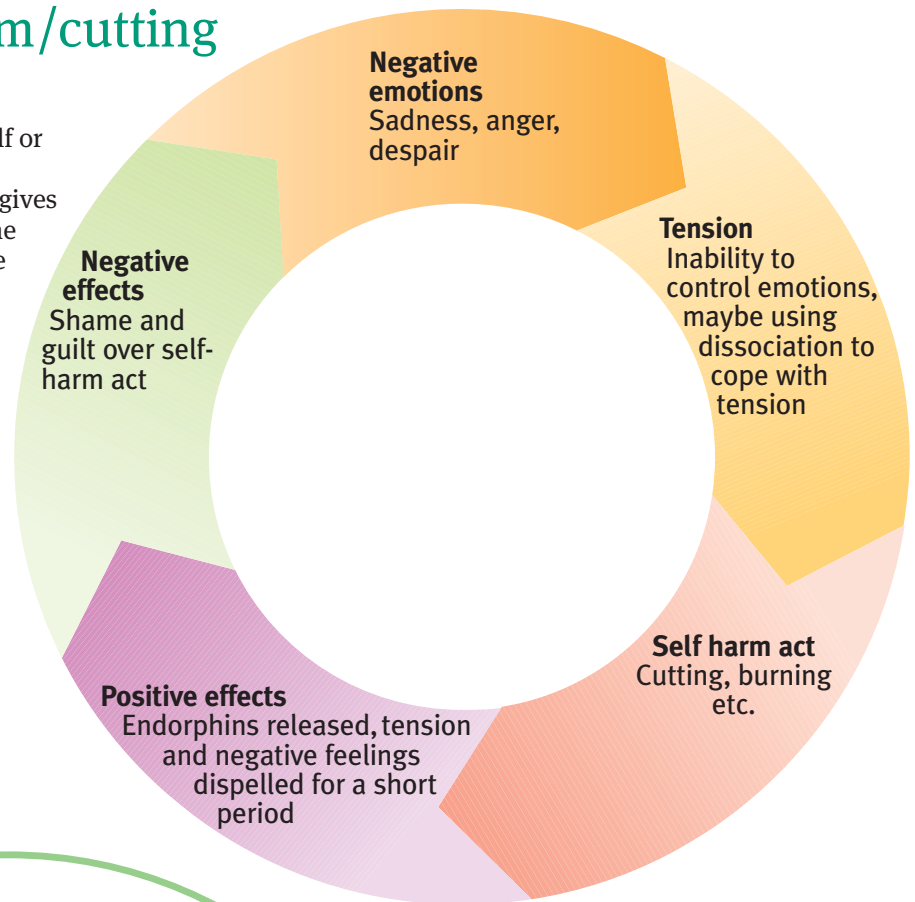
m/cutting

lf or

gives
ne
e

Negative emotions
Sadness, anger, despair

Tension
Inability to control emotions, maybe using dissociation to cope with tension

Self harm act
Cutting, burning etc.

Positive effects
Endorphins released, tension and negative feelings dispelled for a short period

Negative effects
Shame and guilt over self-harm act